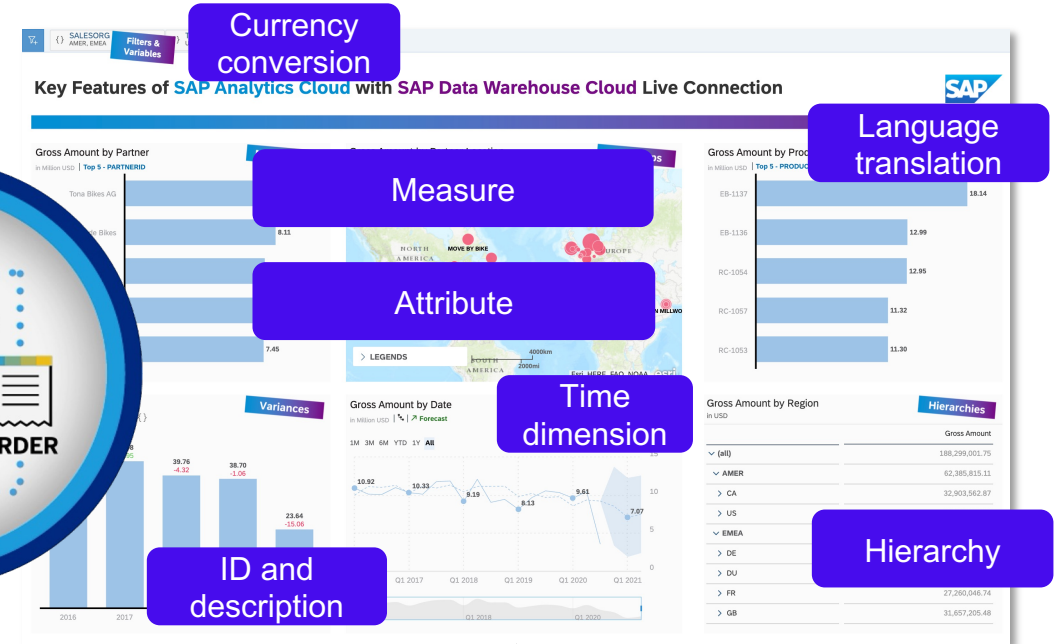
{} SALESORG AMER, EMEA

Filters & Variables

Currency conversion

Key Features of SAP Analytics Cloud with SAP Data Warehouse Cloud Live Connection

SAP

Language translation

Gross Amount by Partner
in Million USD | Top 5 - PARTNERID

Tona Bikes AG

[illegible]e Bikes 8.11

7.45

Measure

Attribute

NORTH AMERICA
MOVE BY BIKE
EUROPE
N MILLWO

> LEGENDS

SOUTH AMERICA
4000km
2000mi

Esri, HERE, FAO, NOAA

Gross Amount by Prod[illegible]
in Million USD | Top 5 - PRODUC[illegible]

| | |
|---|---|
| EB-1137 | 18.14 |
| EB-1136 | 12.99 |
| RC-1054 | 12.95 |
| RC-1057 | 11.32 |
| RC-1053 | 11.30 |

Variances

ORDER

39.76
-4.32

38.70
-1.06

23.64
-15.06

2016 2017

ID and description

Gross Amount by Date
in Million USD | Forecast

Time dimension

1M 3M 6M YTD 1Y All

10.92 10.33 9.19 8.13 9.61 7.07

15 10 5 0

Q1 2017 Q1 2018 Q1 2019 Q1 2020 Q1 2021

Q1 2018 Q1 2020

Gross Amount by Region
in USD

Hierarchies

| | Gross Amount |
|---|---|
| ∨ (all) | 188,299,001.75 |
| ∨ AMER | 62,385,815.11 |
| > CA | 32,903,562.87 |
| > US | |
| ∨ EMEA | |
| > DE | |
| > DU | |
| > FR | 27,260,046.74 |
| > GB | 31,657,205.48 |

Hierarchy